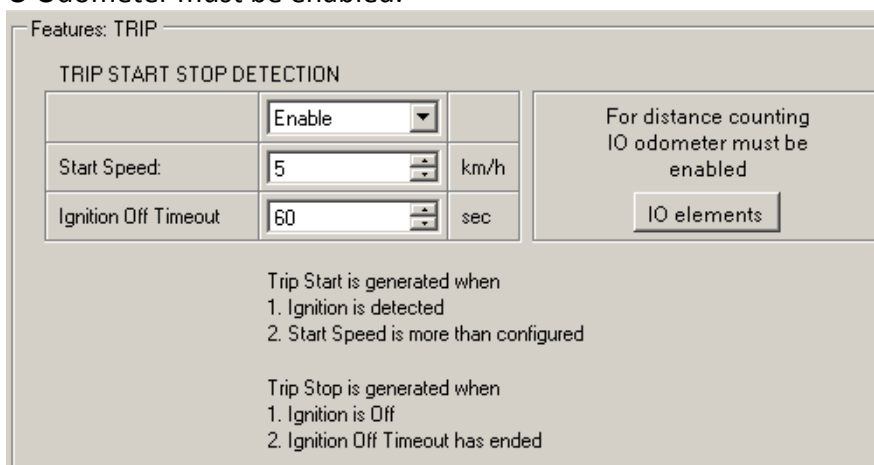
O Odometer must be enabled.

Features: TRIP

TRIP START STOP DETECTION

| | Enable | |
|---|---|---|
| Start Speed: | 5 | km/h |
| Ignition Off Timeout | 60 | sec |

For distance counting IO odometer must be enabled

IO elements

Trip Start is generated when
1. Ignition is detected
2. Start Speed is more than configured

Trip Stop is generated when
1. Ignition is Off
2. Ignition Off Timeout has ended